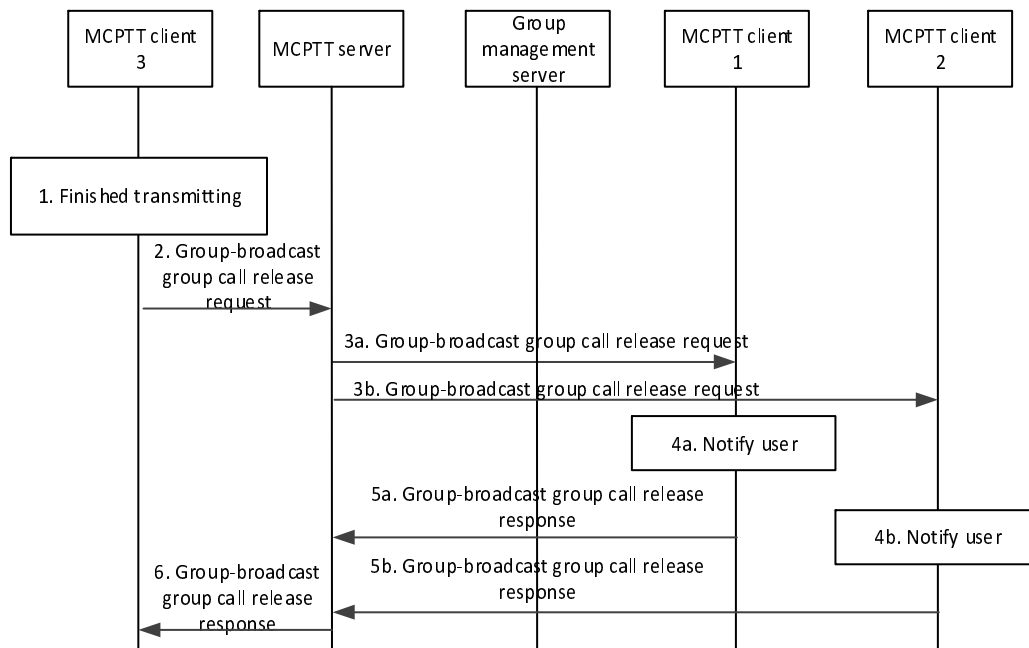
MCPTT client 3

MCPTT server

Group management server

MCPTT client 1

MCPTT client 2

1. Finished transmitting

2. Group-broadcast group call release request

3a. Group-broadcast group call release request

3b. Group-broadcast group call release request

4a. Notify user

5a. Group-broadcast group call release response

4b. Notify user

6. Group-broadcast group call release response

5b. Group-broadcast group call release response